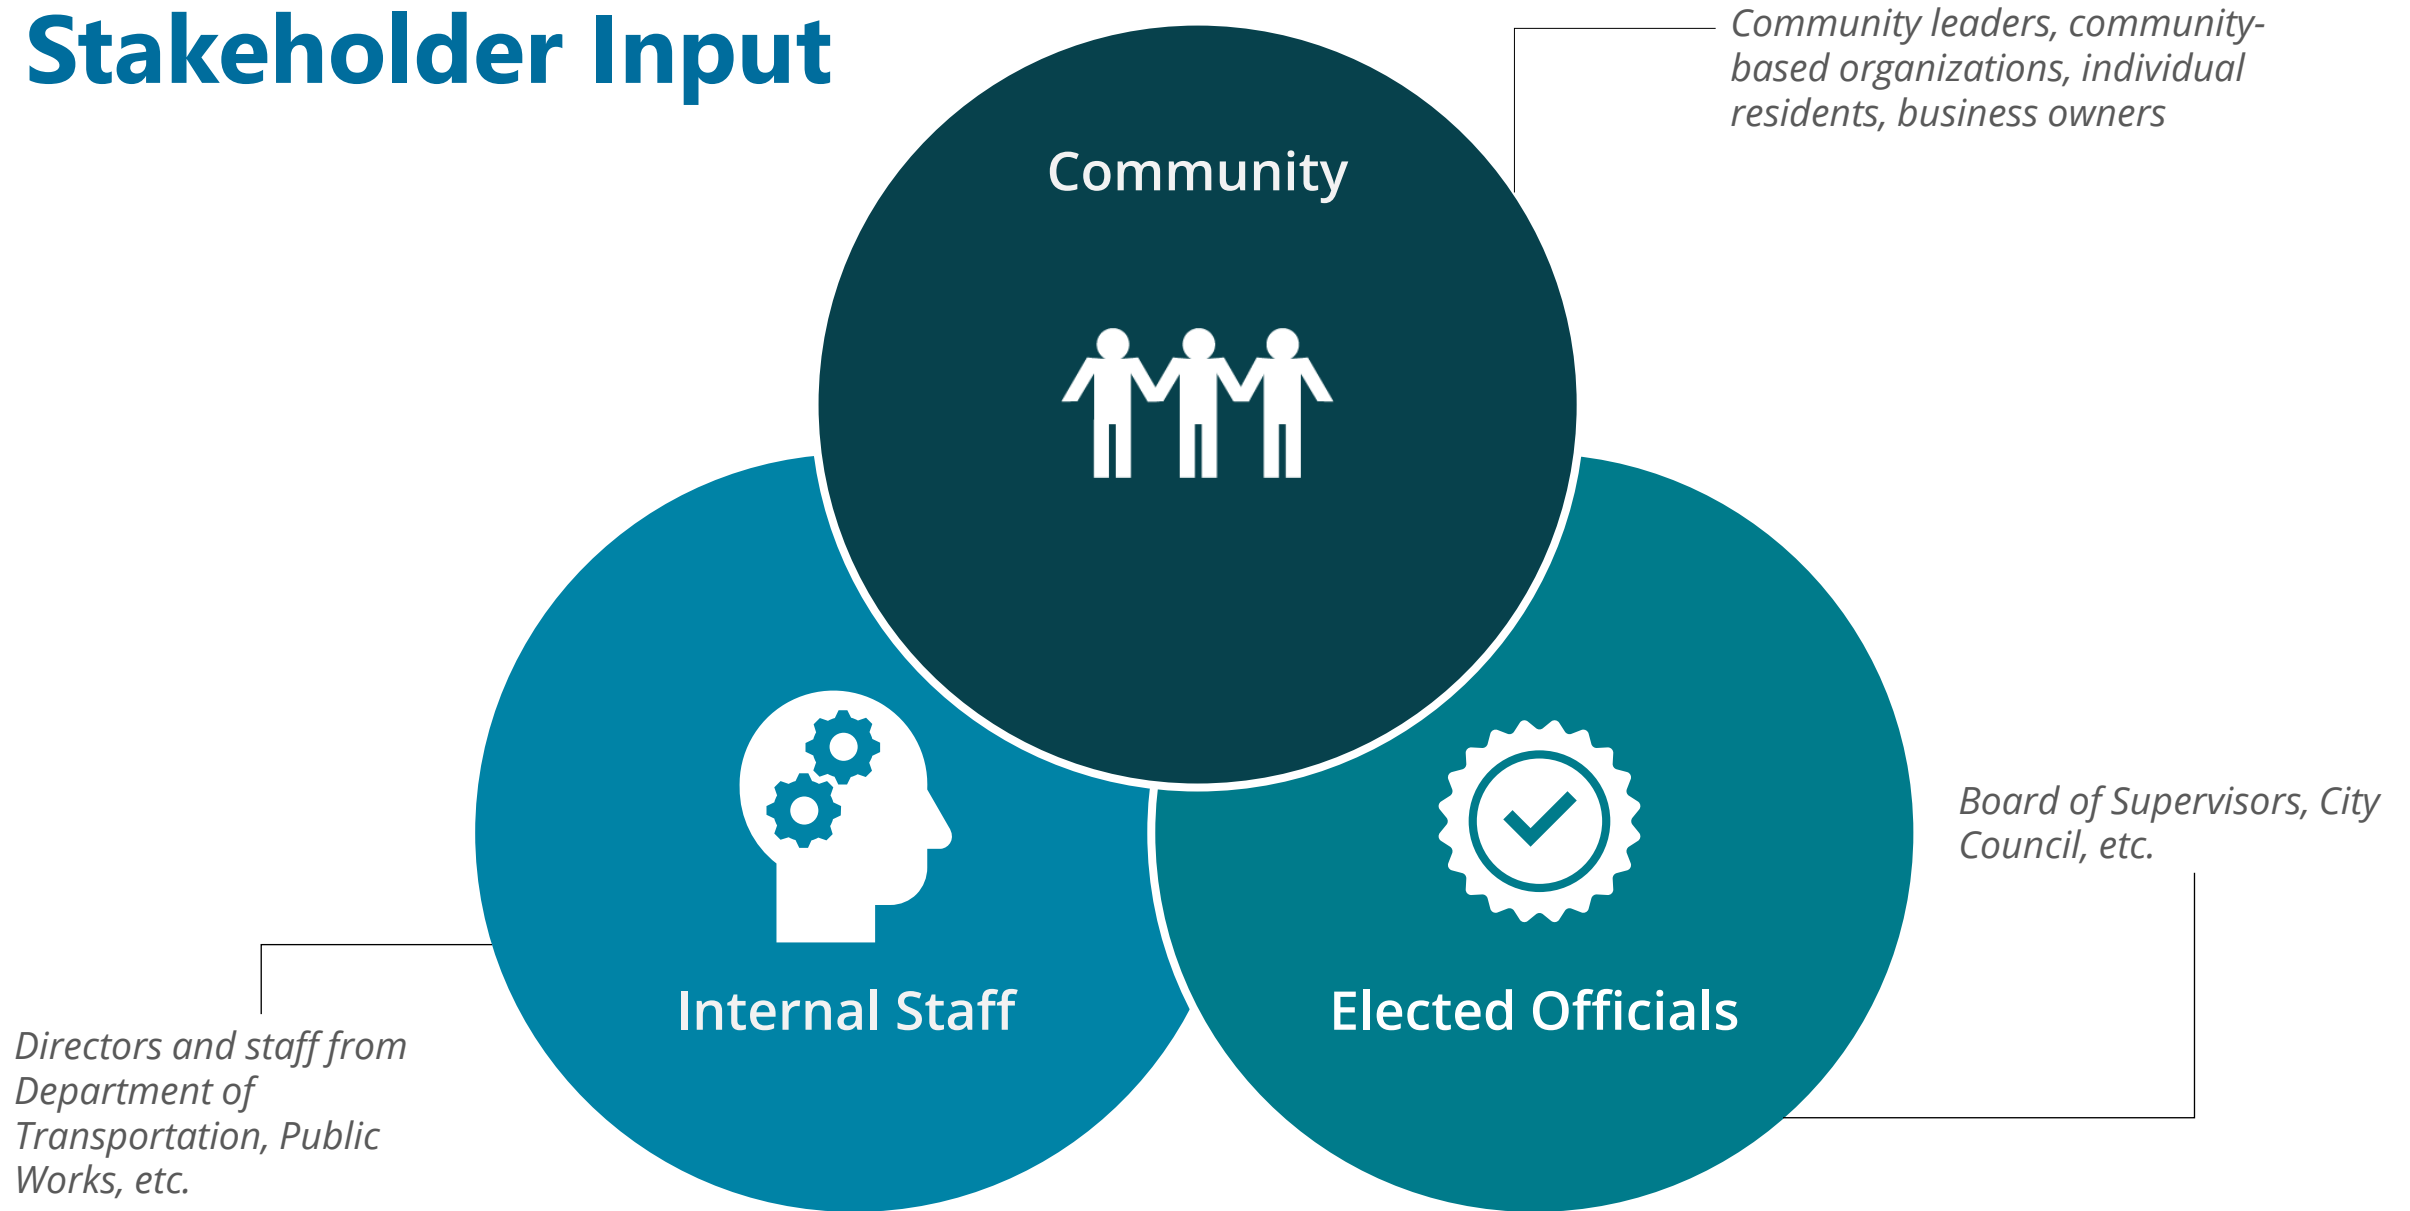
Stakeholder Input

Community

Community leaders, community-based organizations, individual residents, business owners

Internal Staff

Directors and staff from Department of Transportation, Public Works, etc.

Elected Officials

Board of Supervisors, City Council, etc.